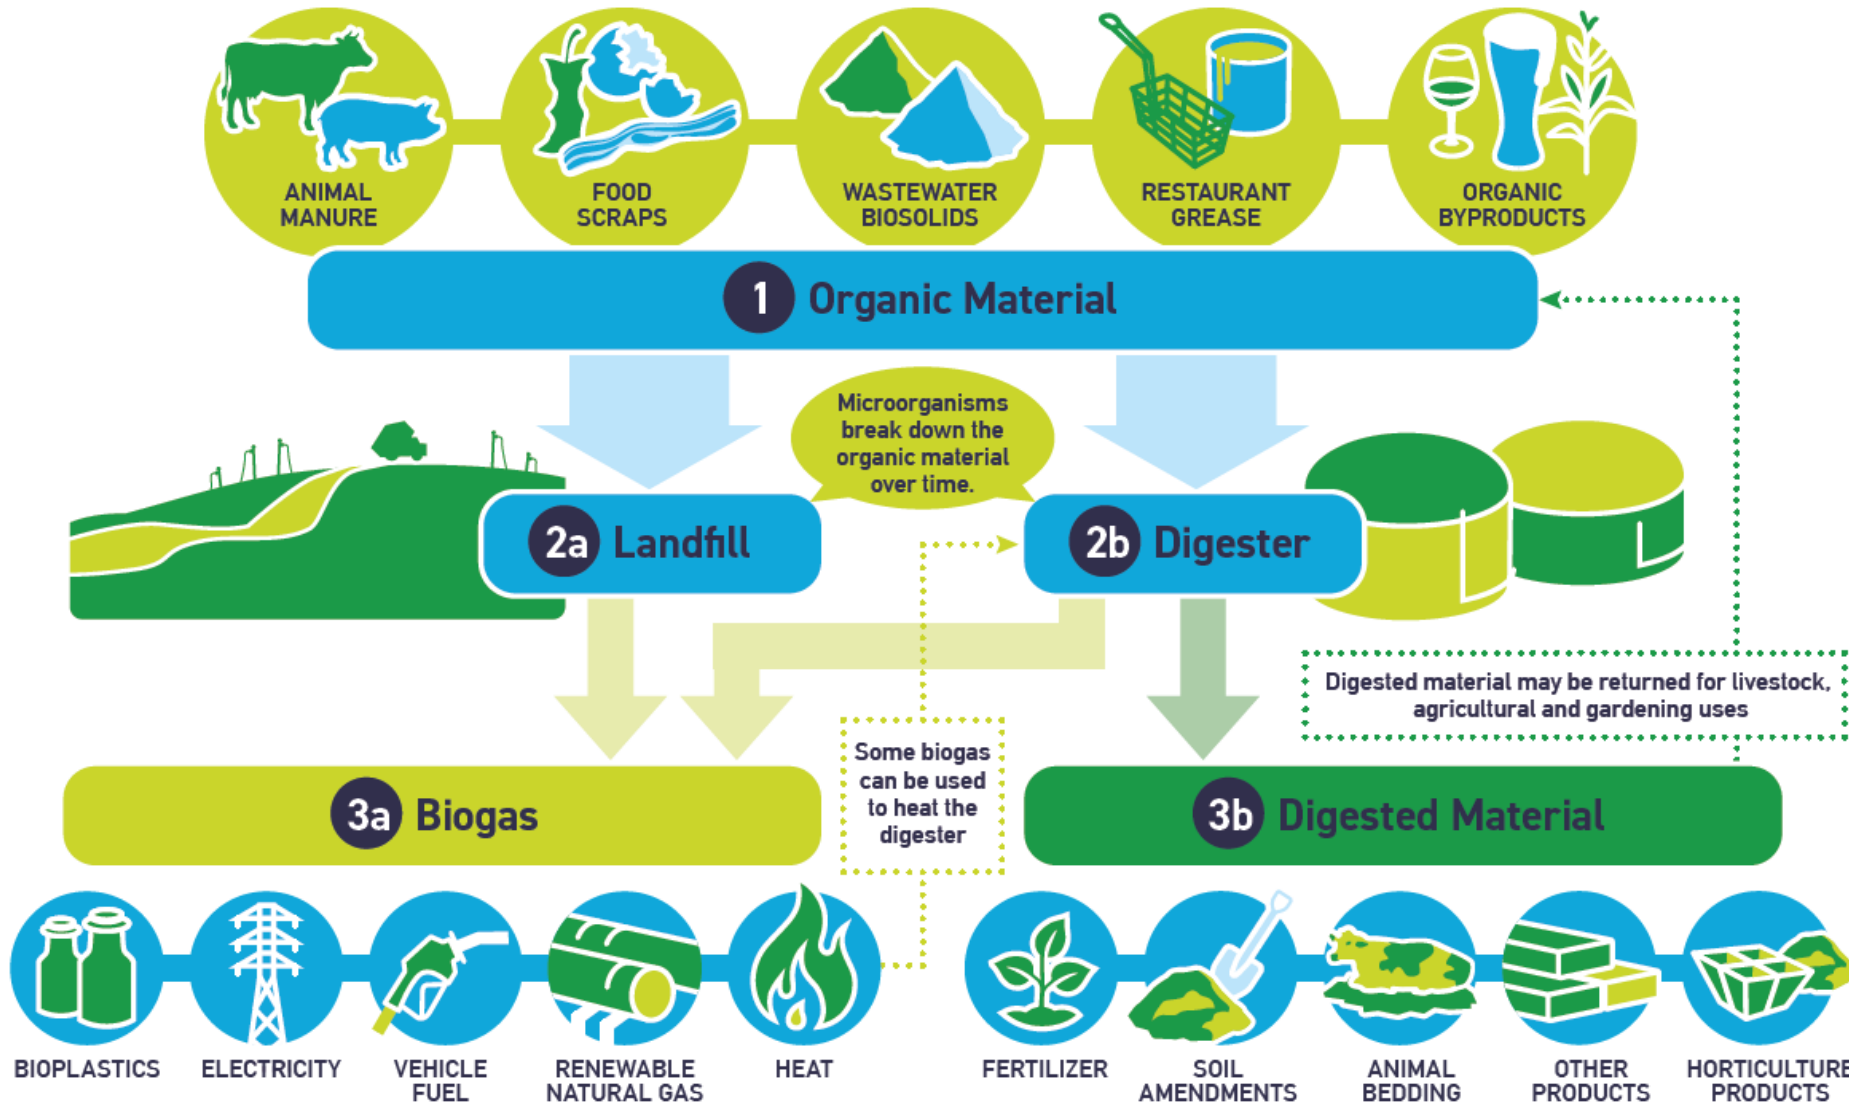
ANIMAL MANURE

FOOD SCRAPS

WASTEWATER BIOSOLIDS

RESTAURANT GREASE

ORGANIC BYPRODUCTS

1 Organic Material

Microorganisms break down the organic material over time.

2a Landfill

2b Digester

Digested material may be returned for livestock, agricultural and gardening uses

Some biogas can be used to heat the digester

3a Biogas

3b Digested Material

BIOPLASTICS

ELECTRICITY

VEHICLE FUEL

RENEWABLE NATURAL GAS

HEAT

FERTILIZER

SOIL AMENDMENTS

ANIMAL BEDDING

OTHER PRODUCTS

HORTICULTURE PRODUCTS